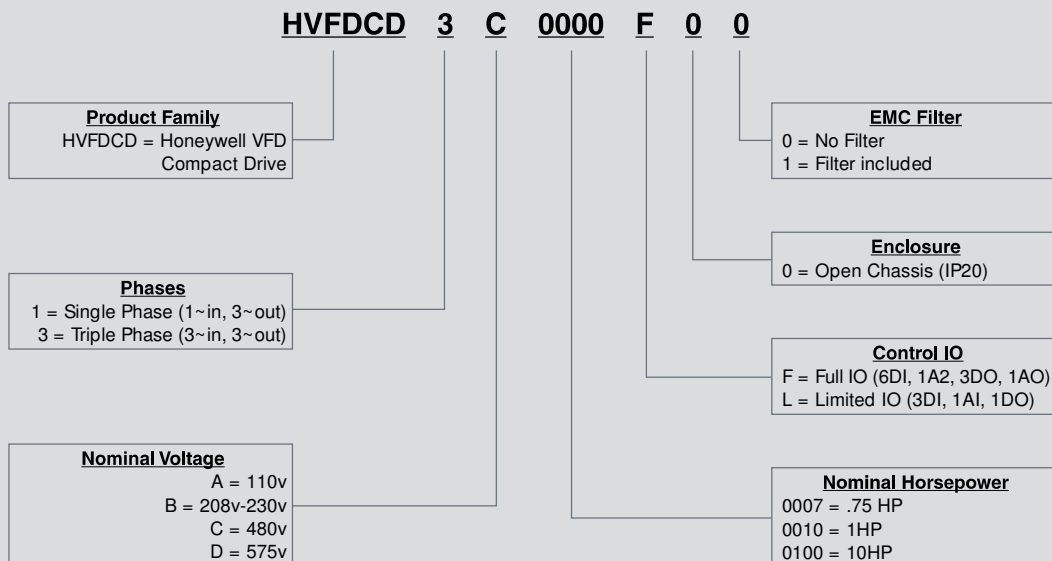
HVFDCD 3 C 0000 F 0 0

Product Family
HVFDCD = Honeywell VFD Compact Drive

Phases
1 = Single Phase (1~in, 3~out)
3 = Triple Phase (3~in, 3~out)

Nominal Voltage
A = 110v
B = 208v-230v
C = 480v
D = 575v

EMC Filter
0 = No Filter
1 = Filter included

Enclosure
0 = Open Chassis (IP20)

Control IO
F = Full IO (6DI, 1A2, 3DO, 1AO)
L = Limited IO (3DI, 1AI, 1DO)

Nominal Horsepower
0007 = .75 HP
0010 = 1HP
0100 = 10HP